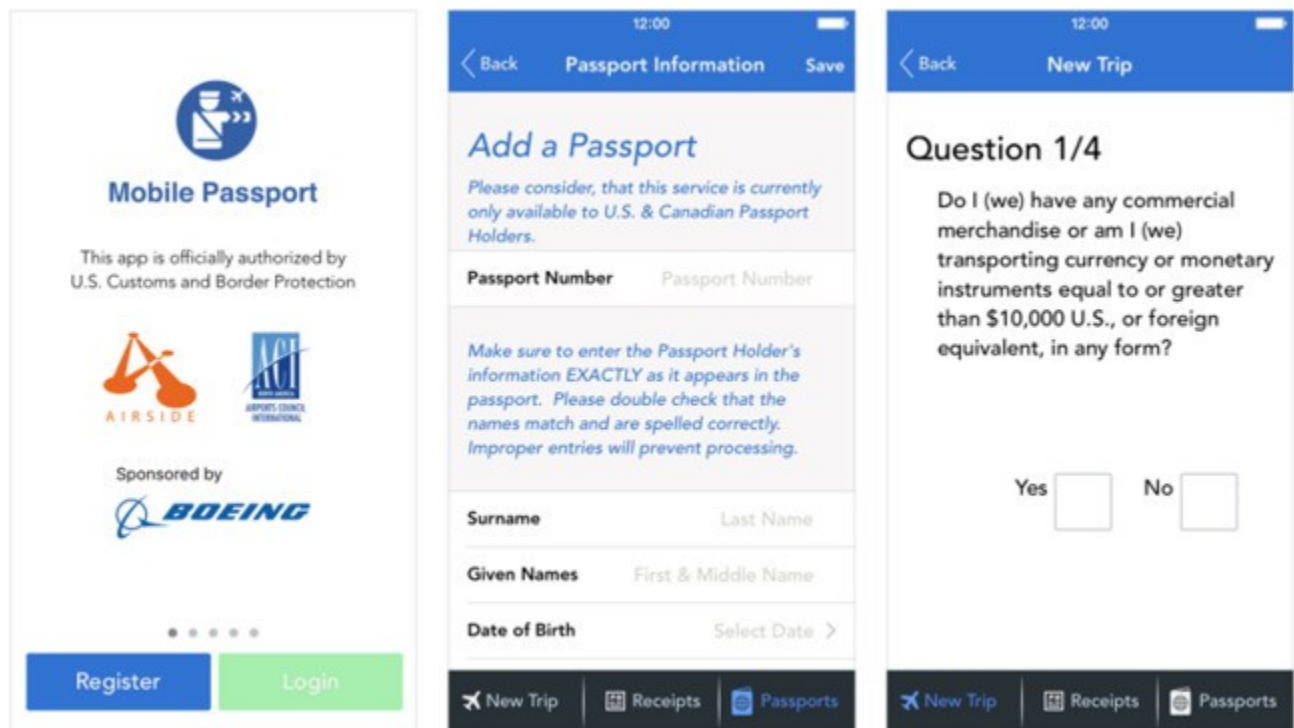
Mobile Passport

This app is officially authorized by U.S. Customs and Border Protection

AIRSIDE

ACI
AIRPORTS COUNCIL INTERNATIONAL

Sponsored by

BOEING

Register

Login

12:00

Back

Passport Information

Save

Add a Passport

Please consider, that this service is currently only available to U.S. & Canadian Passport Holders.

Passport Number Passport Number

Make sure to enter the Passport Holder's information EXACTLY as it appears in the passport. Please double check that the names match and are spelled correctly. Improper entries will prevent processing.

Surname Last Name

Given Names First & Middle Name

Date of Birth Select Date

New Trip

Receipts

Passports

12:00

Back

New Trip

Question 1/4

Do I (we) have any commercial merchandise or am I (we) transporting currency or monetary instruments equal to or greater than $10,000 U.S., or foreign equivalent, in any form?

Yes

No

New Trip

Receipts

Passports